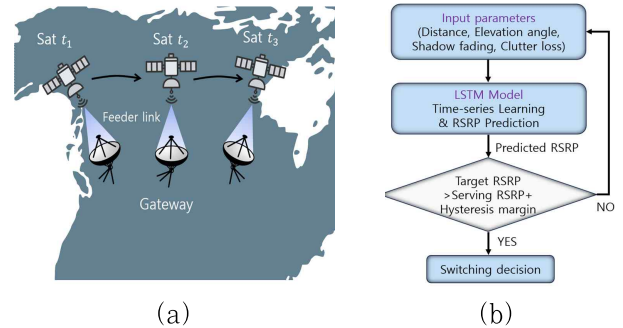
Sat $t_1$

Sat $t_2$

Sat $t_3$

Feeder link

Gateway

(a)

Input parameters
(Distance, Elevation angle, Shadow fading, Clutter loss)

LSTM Model
Time-series Learning & RSRP Prediction

Predicted RSRP

Target RSRP >Serving RSRP+ Hysteresis margin

NO

YES

Switching decision

(b)